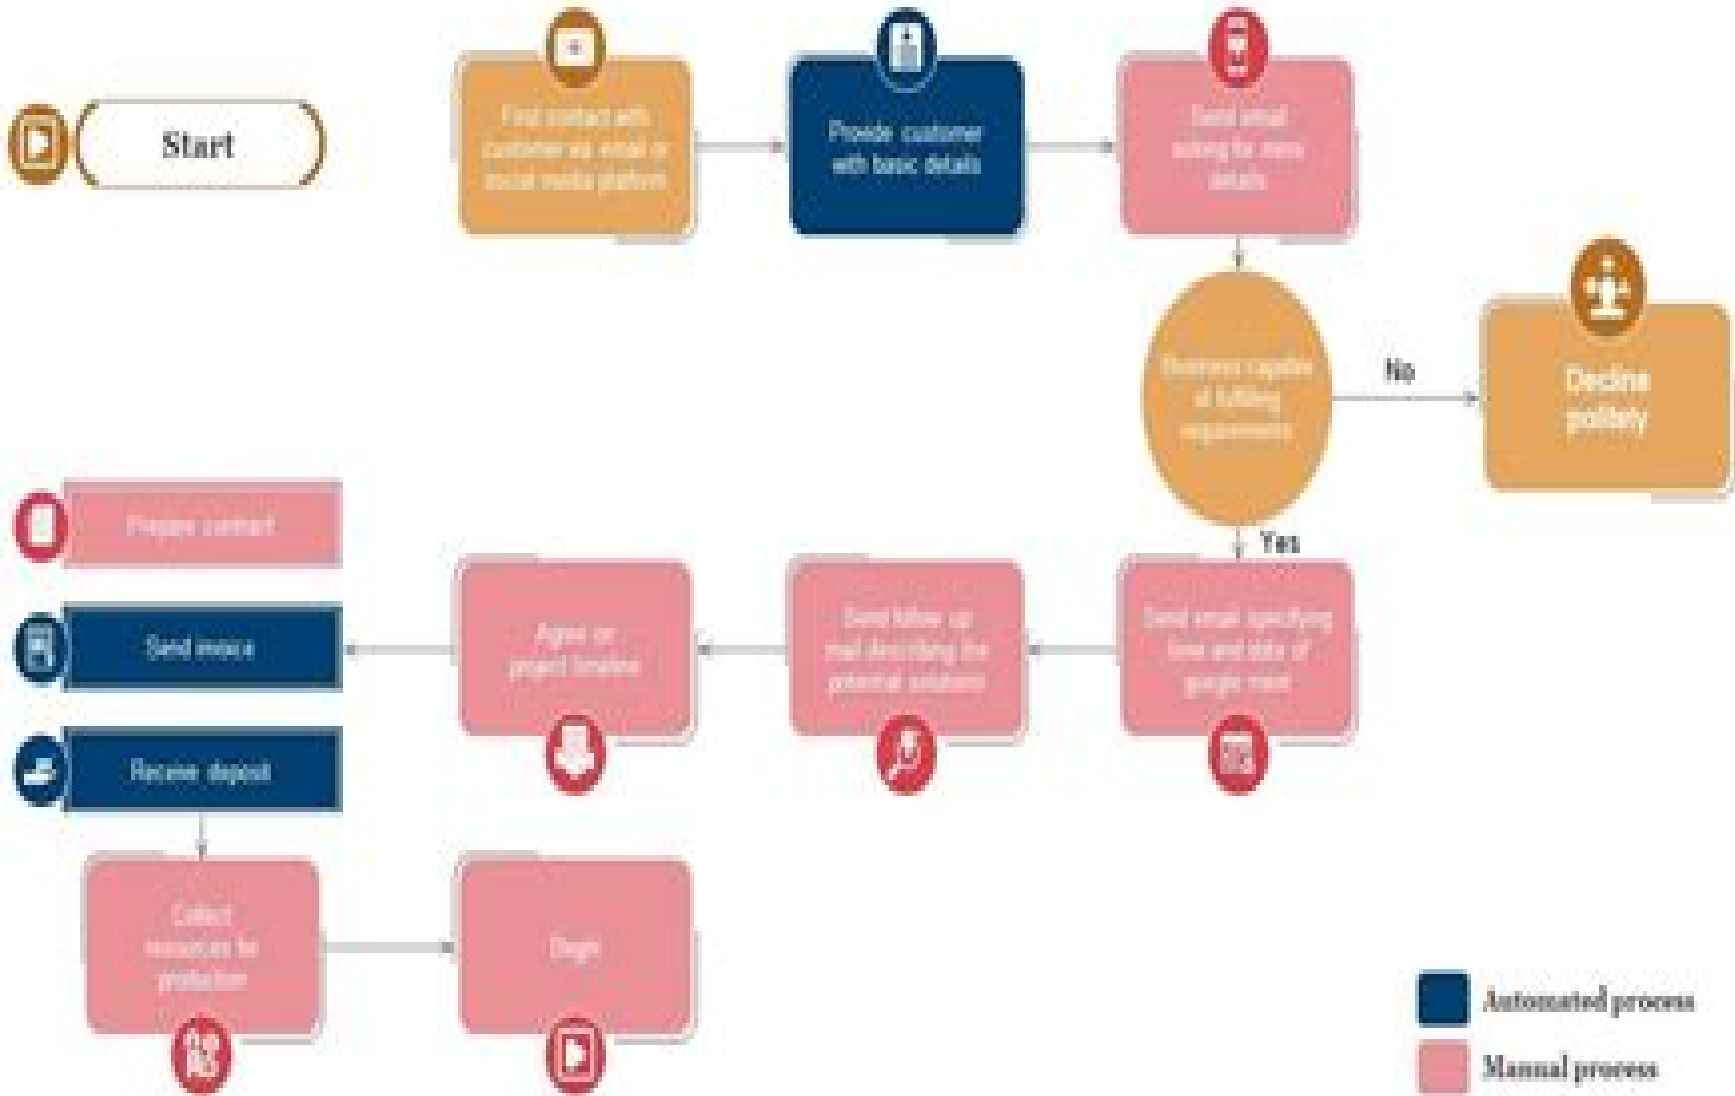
Start

First contact with customer via email or social media platform

Provide customer with basic details

Send email asking for more details

Business capable of fulfilling requirements

No

Decline politely

Yes

Send email specifying time and date of google meet

Send follow up mail describing the potential solutions

Agree on project timeline

Prepare contract

Send invoice

Receive deposit

Collect resources for production

Begin

Automated process

Manual process